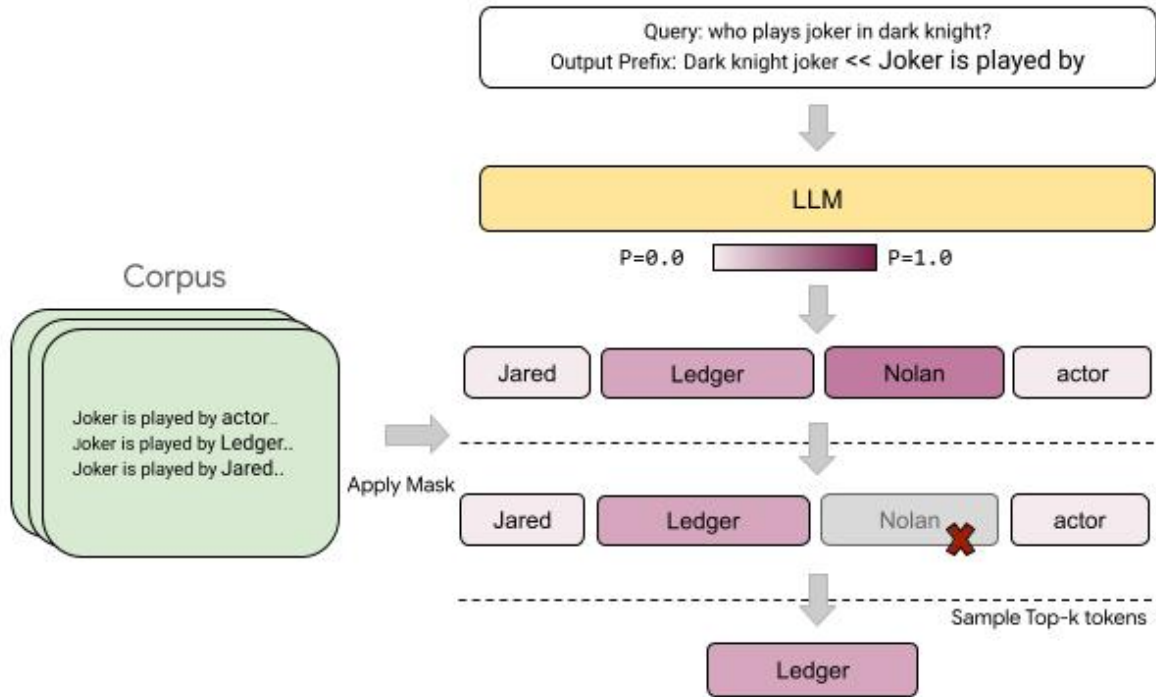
Query: who plays joker in dark knight?
Output Prefix: Dark knight joker << Joker is played by

LLM

P=0.0 P=1.0

Corpus

Joker is played by actor..
Joker is played by Ledger..
Joker is played by Jared..

Jared Ledger Nolan actor

Apply Mask

Jared Ledger Nolan actor

Sample Top-k tokens

Ledger